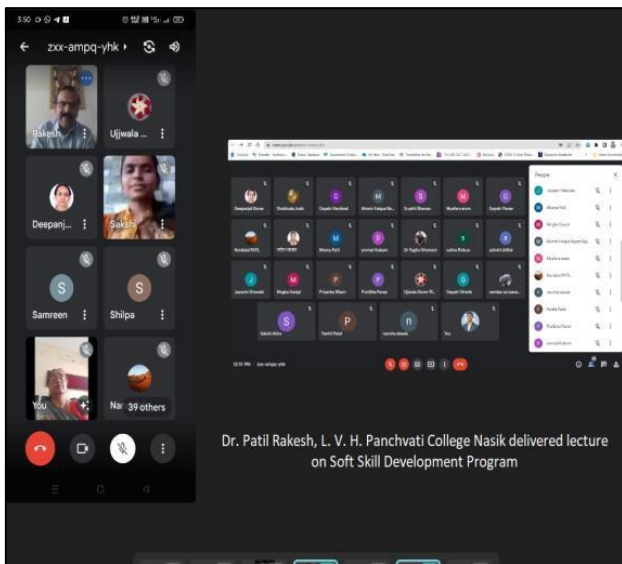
3:50

zxx-ampq-yhk

Rakesh

Ujjwala ...

Deepanj...

Sakshi

S

Samreen

S

Shilpa

You

Na

39 others

People

12:51 PM | zxx-ampq-yhk

Dr. Patil Rakesh, L. V. H. Panchvati College Nasik delivered lecture on Soft Skill Development Program